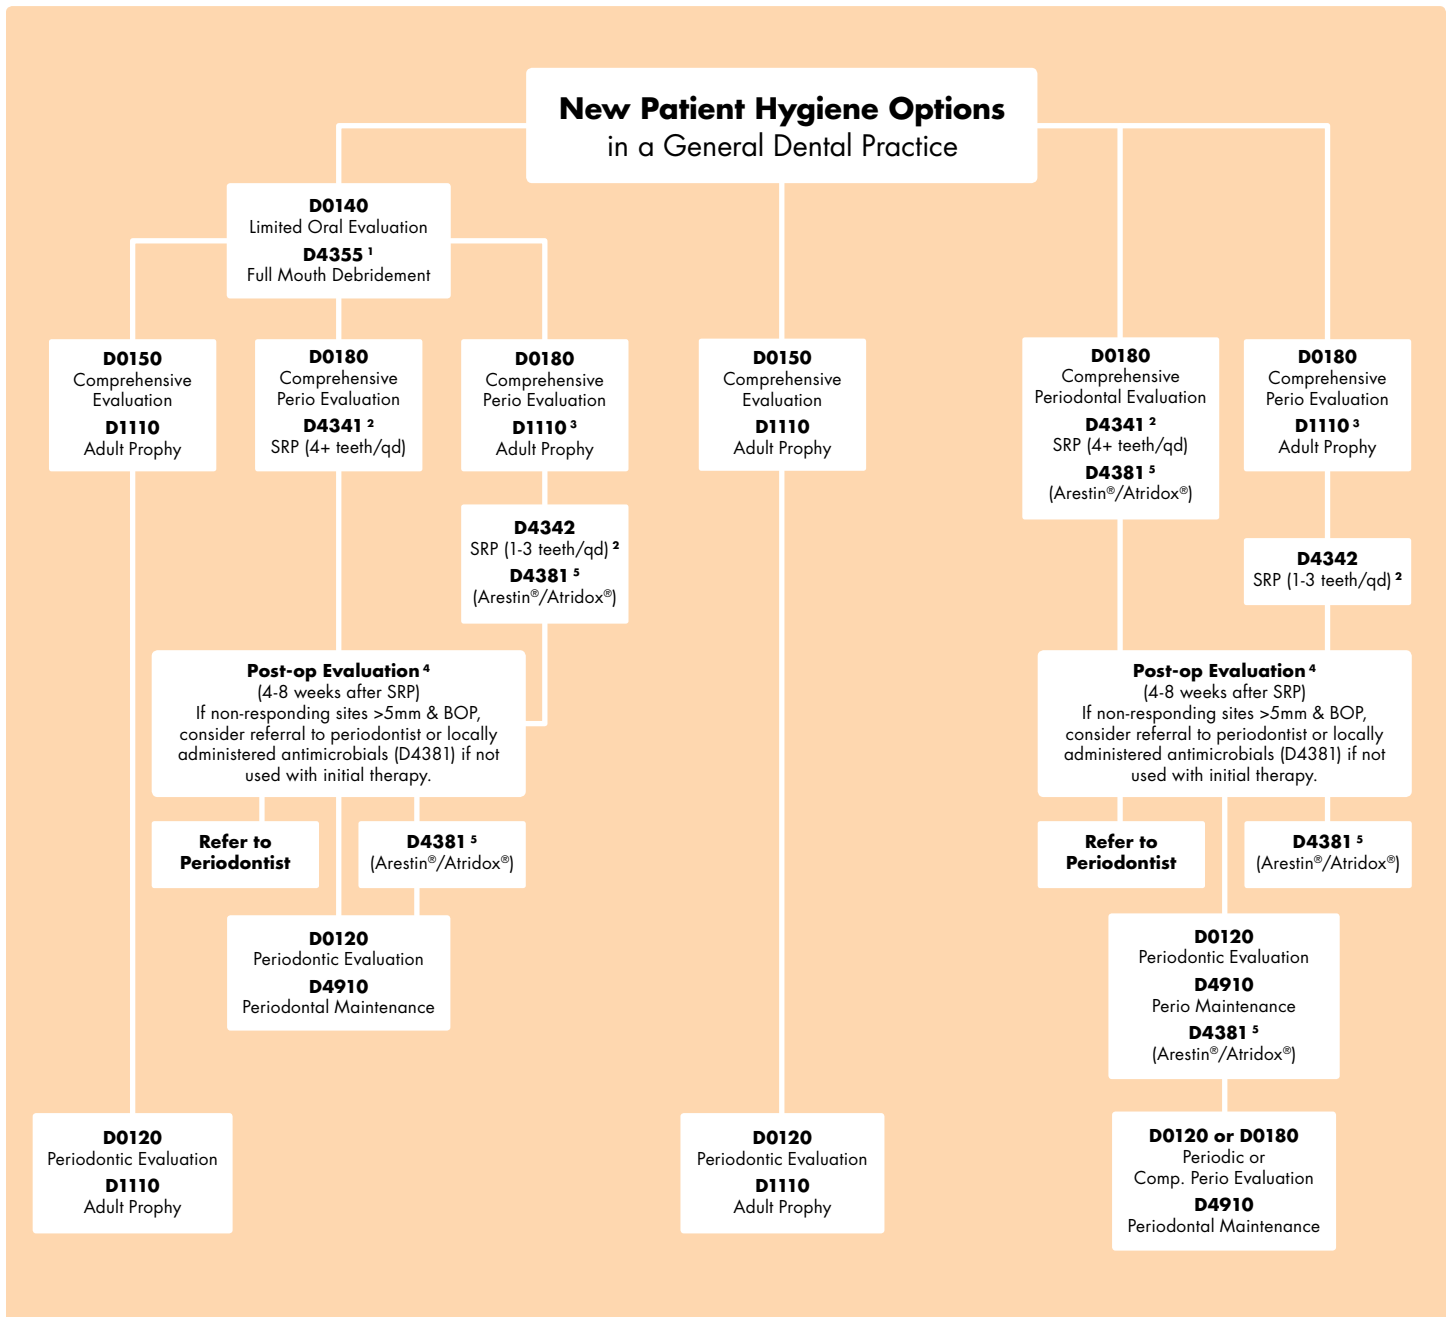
**New Patient Hygiene Options**
in a General Dental Practice

**D0140**
Limited Oral Evaluation
**D4355** $^1$
Full Mouth Debridement

**D0150**
Comprehensive Evaluation
**D1110**
Adult Prophy

**D0180**
Comprehensive Perio Evaluation
**D4341** $^2$
SRP (4+ teeth/qd)

**D0180**
Comprehensive Perio Evaluation
**D1110** $^3$
Adult Prophy

**D4342**
SRP (1-3 teeth/qd) $^2$
**D4381** $^5$
(Arestin®/Atridox®)

**Post-op Evaluation** $^4$
(4-8 weeks after SRP)
If non-responding sites >5mm & BOP, consider referral to periodontist or locally administered antimicrobials (D4381) if not used with initial therapy.

**Refer to Periodontist**

**D4381** $^5$
(Arestin®/Atridox®)

**D0120**
Periodontic Evaluation
**D4910**
Periodontal Maintenance

**D0120**
Periodontic Evaluation
**D1110**
Adult Prophy

**D0150**
Comprehensive Evaluation
**D1110**
Adult Prophy

**D0120**
Periodontic Evaluation
**D1110**
Adult Prophy

**D0180**
Comprehensive Periodontal Evaluation
**D4341** $^2$
SRP (4+ teeth/qd)
**D4381** $^5$
(Arestin®/Atridox®)

**D0180**
Comprehensive Perio Evaluation
**D1110** $^3$
Adult Prophy

**D4342**
SRP (1-3 teeth/qd) $^2$

**Post-op Evaluation** $^4$
(4-8 weeks after SRP)
If non-responding sites >5mm & BOP, consider referral to periodontist or locally administered antimicrobials (D4381) if not used with initial therapy.

**Refer to Periodontist**

**D4381** $^5$
(Arestin®/Atridox®)

**D0120**
Periodontic Evaluation
**D4910**
Perio Maintenance
**D4381** $^5$
(Arestin®/Atridox®)

**D0120 or D0180**
Periodic or Comp. Perio Evaluation
**D4910**
Periodontal Maintenance